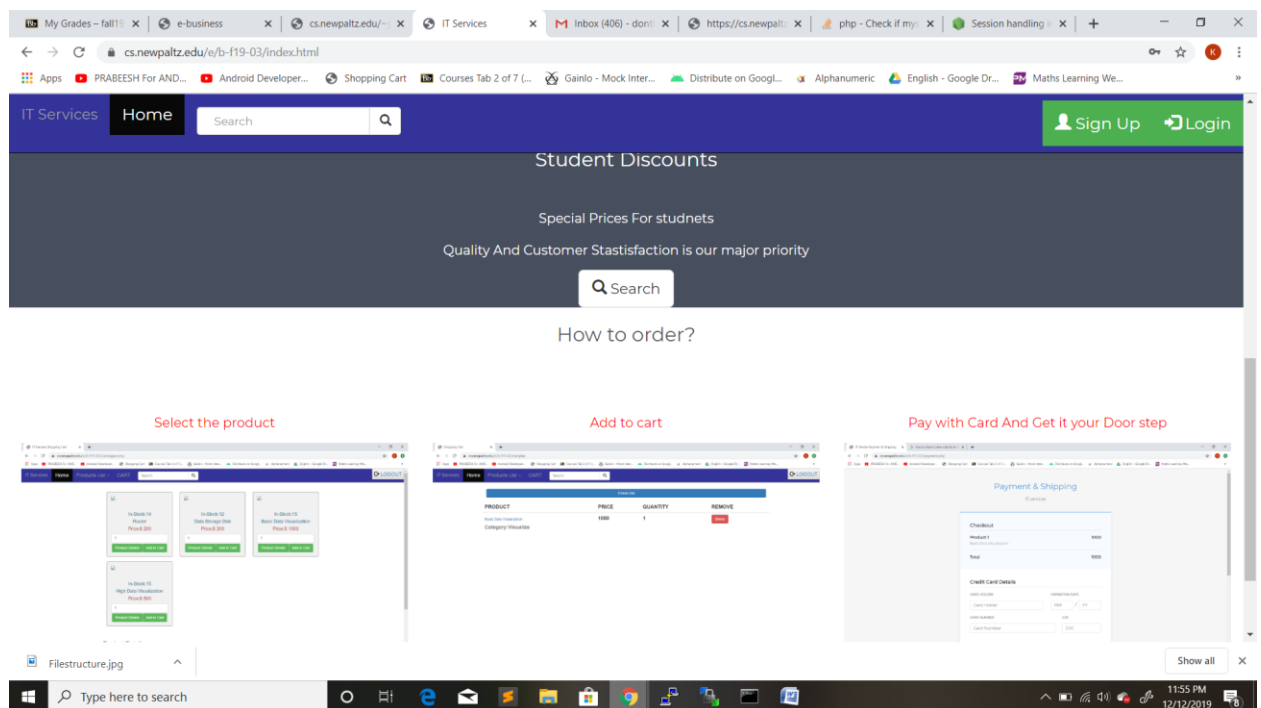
My Grades – fall19 ×
e-business ×
cs.newpaltz.edu/~ ×
IT Services ×
Inbox (406) - dont ×
https://cs.newpaltz ×
php - Check if my ×
Session handling ×
+

cs.newpaltz.edu/e/b-f19-03/index.html

Apps
PRABEESH For AND...
Android Developer...
Shopping Cart
Courses Tab 2 of 7 (...
Gainlo - Mock Inter...
Distribute on Googl...
Alphanumeric
English - Google Dr...
Maths Learning We...
»

IT Services
Home
Search
Sign Up
Login

Student Discounts

Special Prices For studnets

Quality And Customer Stastisfaction is our major priority

Search

How to order?

Select the product

Add to cart

Pay with Card And Get it your Door step

IT Services Home Products List CART Search LOGOUT

In-Stock 14
Router
Price:$ 200

In-Stock 12
Data Storage Disk
Price:$ 200

In-Stock 15
Basic Data Visualization
Price:$ 1000

In-Stock 15
High Data Visualization
Price:$ 800

Product Details Add to Cart

Check Out

PRODUCT PRICE QUANTITY REMOVE
Basic Data Visualization 1000 1 Delete
Category Visualize

Payment & Shipping
IT services

Checkout
Product 1 1000
Total 1000

Credit Card Details
Card Number
Card Number
CVC

Filestructure.jpg
Show all

Type here to search
11:55 PM
12/12/2019
8